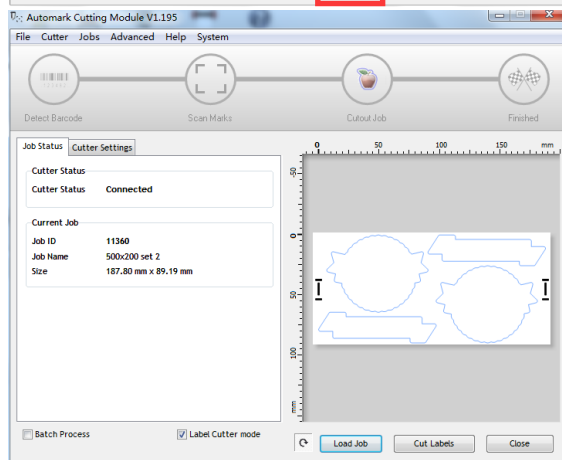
Automark Cutting Module V1.195

File Cutter Jobs Advanced Help System

Detect Barcode
Scan Marks
Cutout Job
Finished

Job Status
Cutter Settings

Cutter Status
Cutter Status Connected

Current Job
Job ID 11360
Job Name 500x200 set 2
Size 187.80 mm x 89.19 mm

0 50 100 150 mm
-50
0
50
100
mm

Batch Process
Label Cutter mode

Load Job
Cut Labels
Close